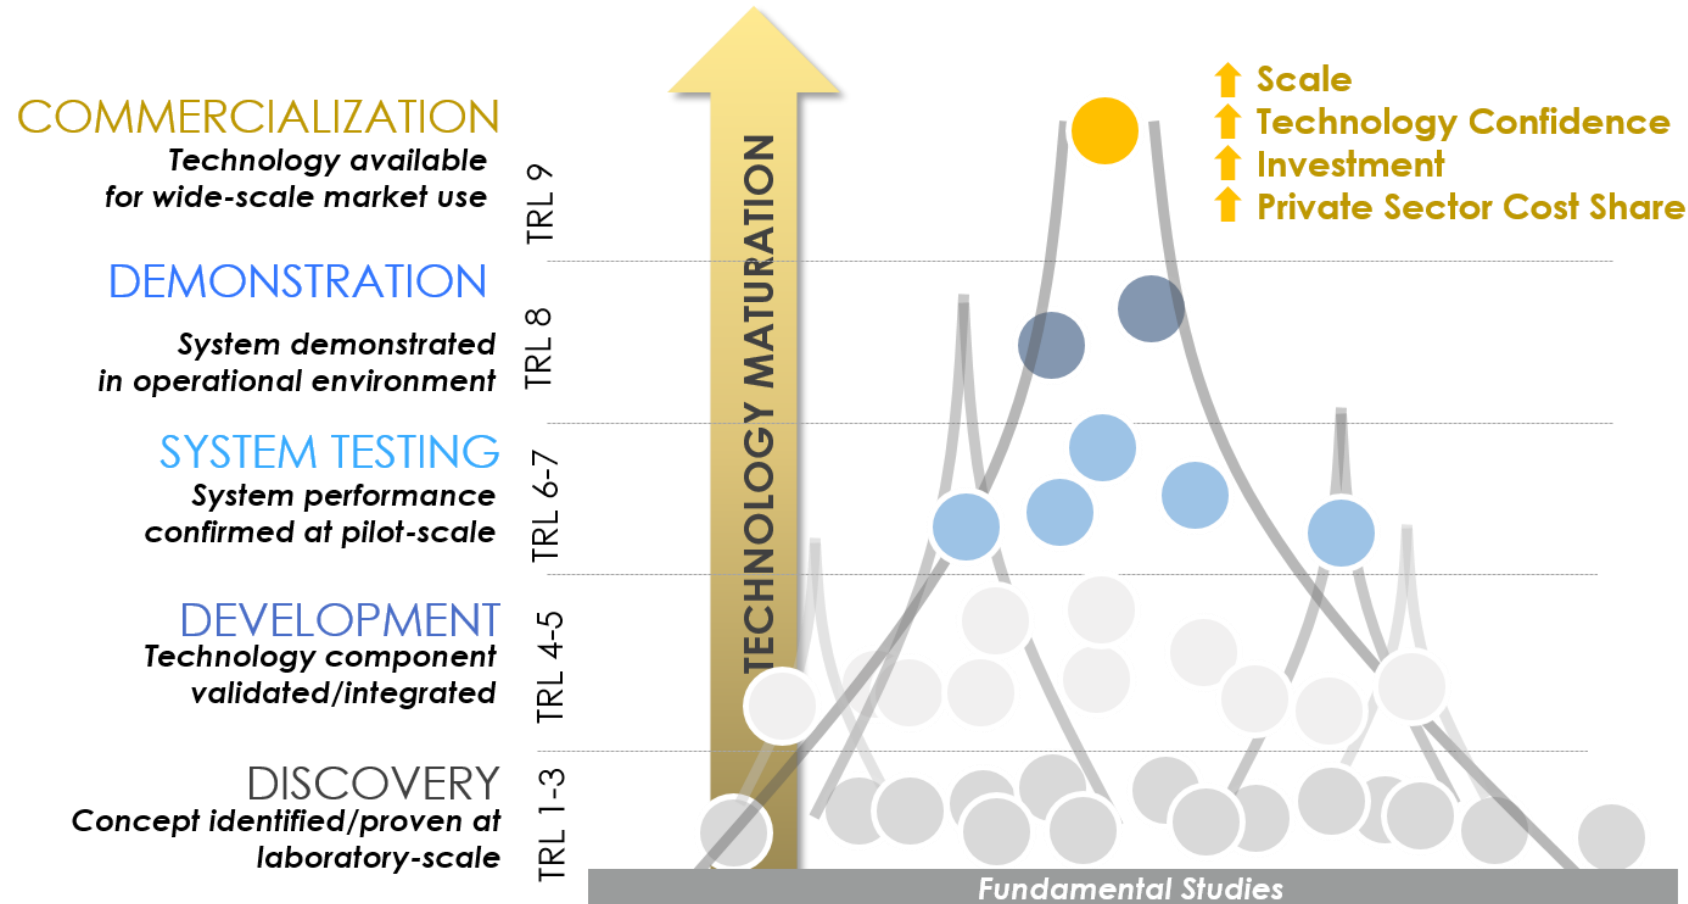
COMMERCIALIZATION
Technology available for wide-scale market use

TRL 9

DEMONSTRATION

System demonstrated in operational environment

TRL 8

SYSTEM TESTING
System performance confirmed at pilot-scale

TRL 6-7

DEVELOPMENT
Technology component validated/integrated

TRL 4-5

DISCOVERY
Concept identified/proven at laboratory-scale

TRL 1-3

TECHNOLOGY MATURATION

Scale
Technology Confidence
Investment
Private Sector Cost Share

Fundamental Studies